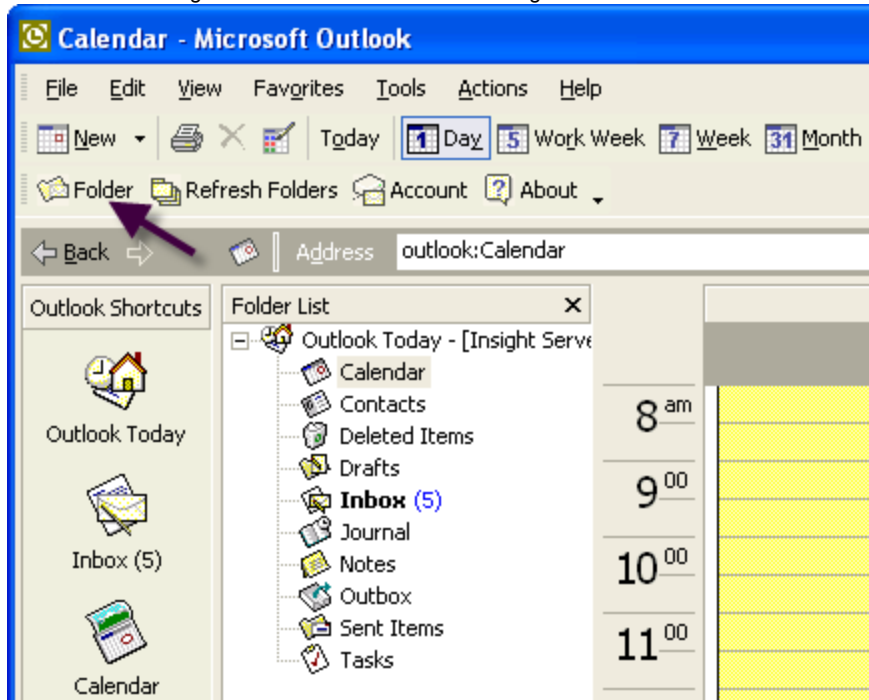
Calendar - Microsoft Outlook

File Edit View Favorites Tools Actions Help

New Today 1 Day 5 Work Week 7 Week 31 Month

Folder Refresh Folders Account About

Back Address outlook:Calendar

Outlook Shortcuts

Outlook Today

Inbox (5)

Calendar

Folder List ×

Outlook Today - [Insight Serve

Calendar

Contacts

Deleted Items

Drafts

Inbox (5)

Journal

Notes

Outbox

Sent Items

Tasks

8 am

9 00

10 00

11 00